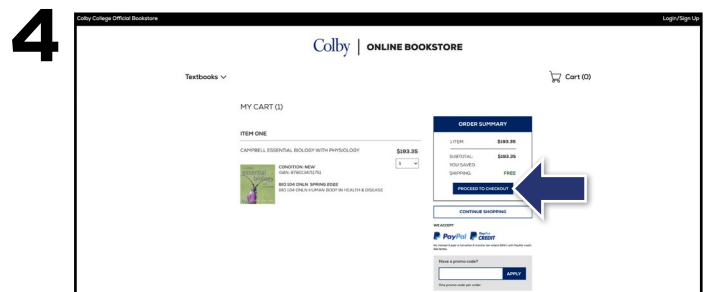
4

Colby College Official Bookstore

Login/Sign Up

Colby | ONLINE BOOKSTORE

Textbooks

Cart (0)

MY CART (1)

ITEM ONE

CAMPBELL ESSENTIAL BIOLOGY WITH PHYSIOLOGY

$193.35

1

CONDITION: NEW
ISBN: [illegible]

BIO 104 ONLN SPRING 2022
BIO 104 ONLN HUMAN BODY IN HEALTH & DISEASE

ORDER SUMMARY

1 ITEM: $193.35

SUBTOTAL: $193.35

YOU SAVED:

SHIPPING: FREE

PROCEED TO CHECKOUT

CONTINUE SHOPPING

WE ACCEPT

PayPal PayPal CREDIT

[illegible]

Have a promo code?

APPLY

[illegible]